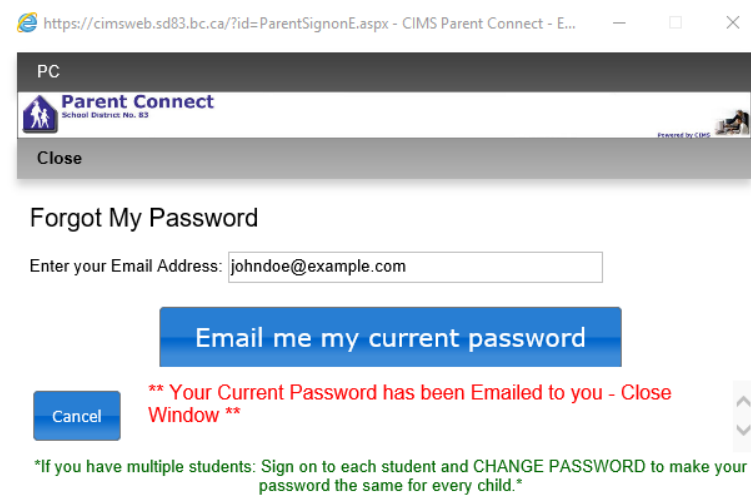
https://cimsweb.sd83.bc.ca/?id=ParentSignonE.aspx - CIMS Parent Connect - E...

PC

Parent Connect
School District No. 83

Powered by CIMS

Close

Forgot My Password

Enter your Email Address: johndoe@example.com

Email me my current password

Cancel

** Your Current Password has been Emailed to you - Close Window **

*If you have multiple students: Sign on to each student and CHANGE PASSWORD to make your password the same for every child.*